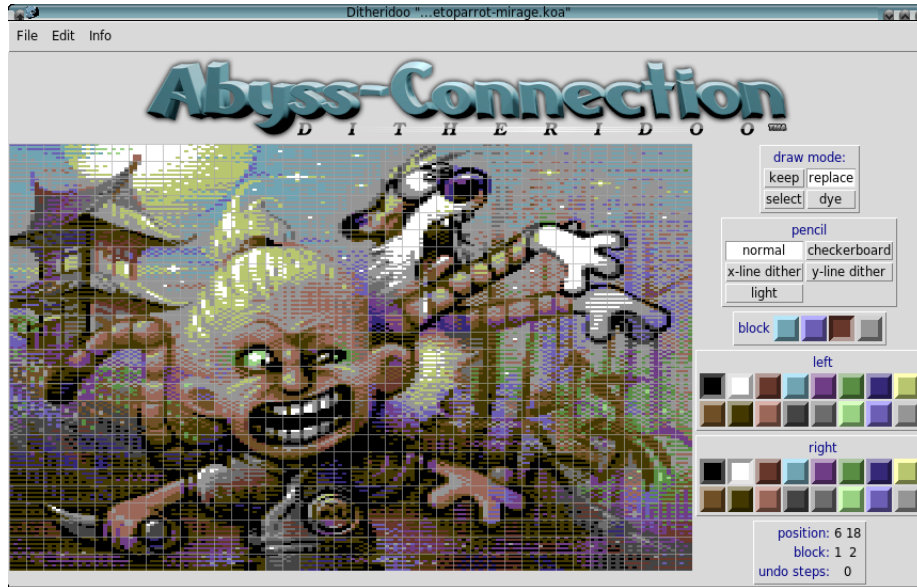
Ditheridoo "...etoparrot-mirage.koa"

File Edit Info

Abyss-Connection
DITHERIDOO

draw mode:
keep replace
select dye

pencil
normal checkerboard
x-line dither y-line dither
light

block

left

right

position: 6 18
block: 1 2
undo steps: 0